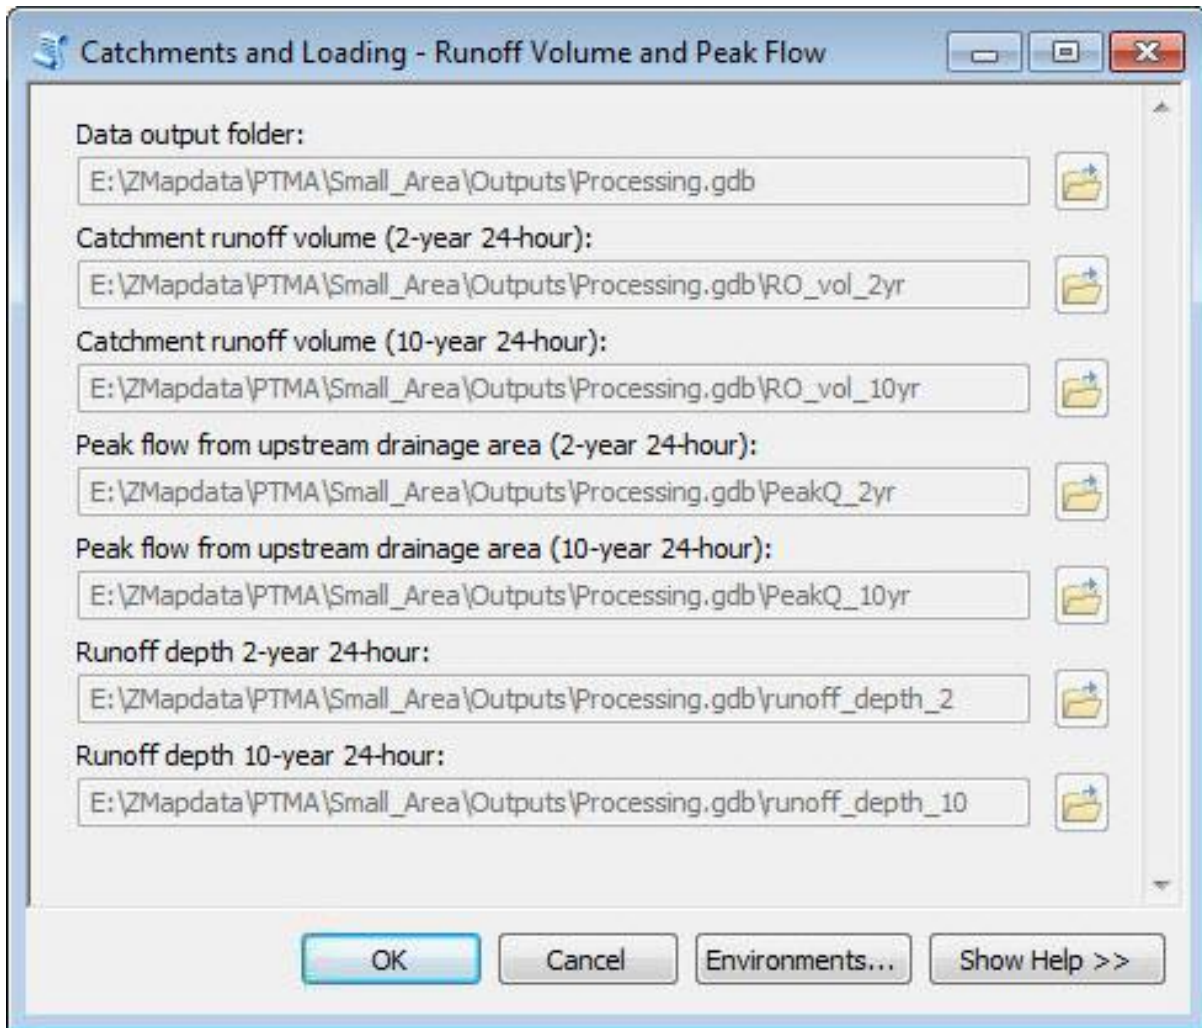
Catchments and Loading - Runoff Volume and Peak Flow

Data output folder:
E:\ZMapdata\PTMA\Small_Area\Outputs\Processing.gdb

Catchment runoff volume (2-year 24-hour):
E:\ZMapdata\PTMA\Small_Area\Outputs\Processing.gdb\RO_vol_2yr

Catchment runoff volume (10-year 24-hour):
E:\ZMapdata\PTMA\Small_Area\Outputs\Processing.gdb\RO_vol_10yr

Peak flow from upstream drainage area (2-year 24-hour):
E:\ZMapdata\PTMA\Small_Area\Outputs\Processing.gdb\PeakQ_2yr

Peak flow from upstream drainage area (10-year 24-hour):
E:\ZMapdata\PTMA\Small_Area\Outputs\Processing.gdb\PeakQ_10yr

Runoff depth 2-year 24-hour:
E:\ZMapdata\PTMA\Small_Area\Outputs\Processing.gdb\runoff_depth_2

Runoff depth 10-year 24-hour:
E:\ZMapdata\PTMA\Small_Area\Outputs\Processing.gdb\runoff_depth_10

OK
Cancel
Environments...
Show Help >>